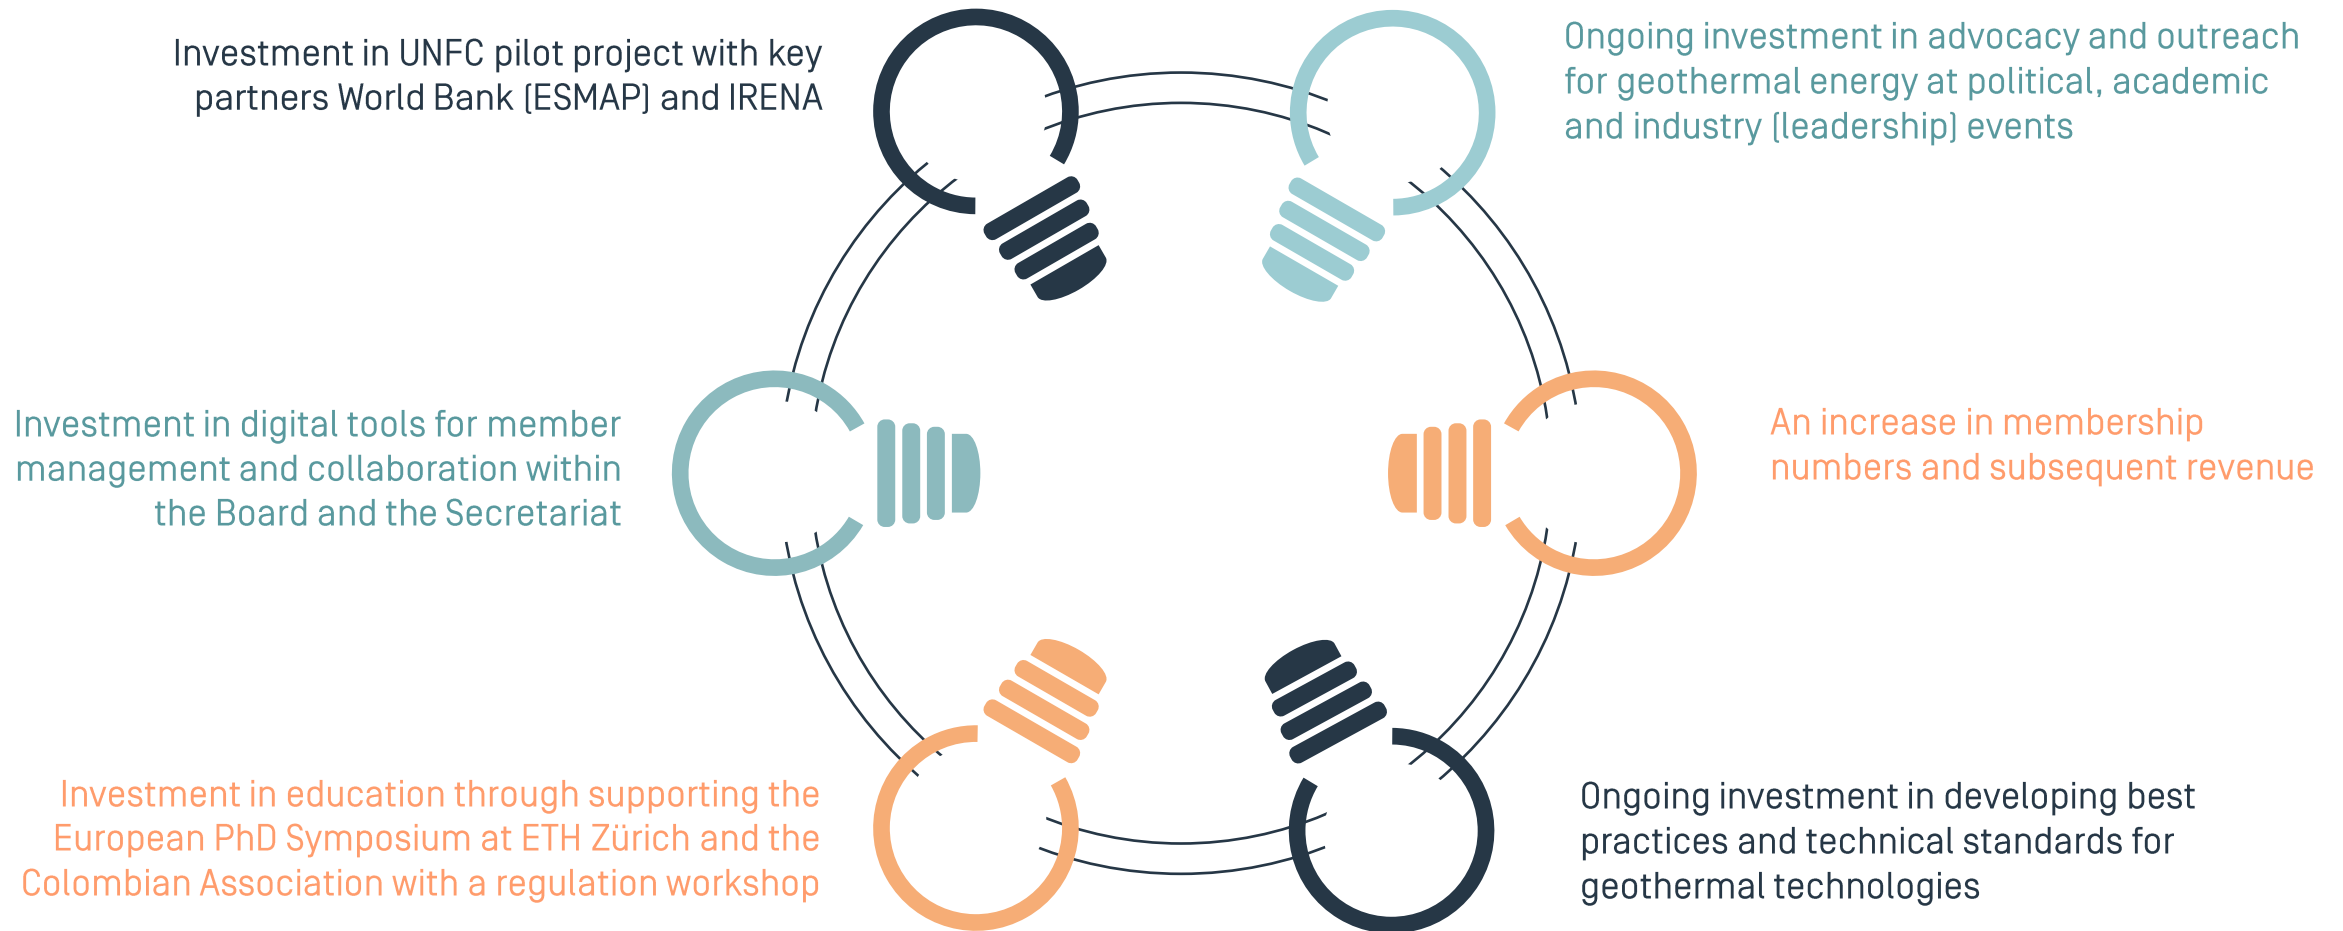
Investment in UNFC pilot project with key partners World Bank (ESMAP) and IRENA

Ongoing investment in advocacy and outreach for geothermal energy at political, academic and industry (leadership) events

Investment in digital tools for member management and collaboration within the Board and the Secretariat

An increase in membership numbers and subsequent revenue

Investment in education through supporting the European PhD Symposium at ETH Zürich and the Colombian Association with a regulation workshop

Ongoing investment in developing best practices and technical standards for geothermal technologies